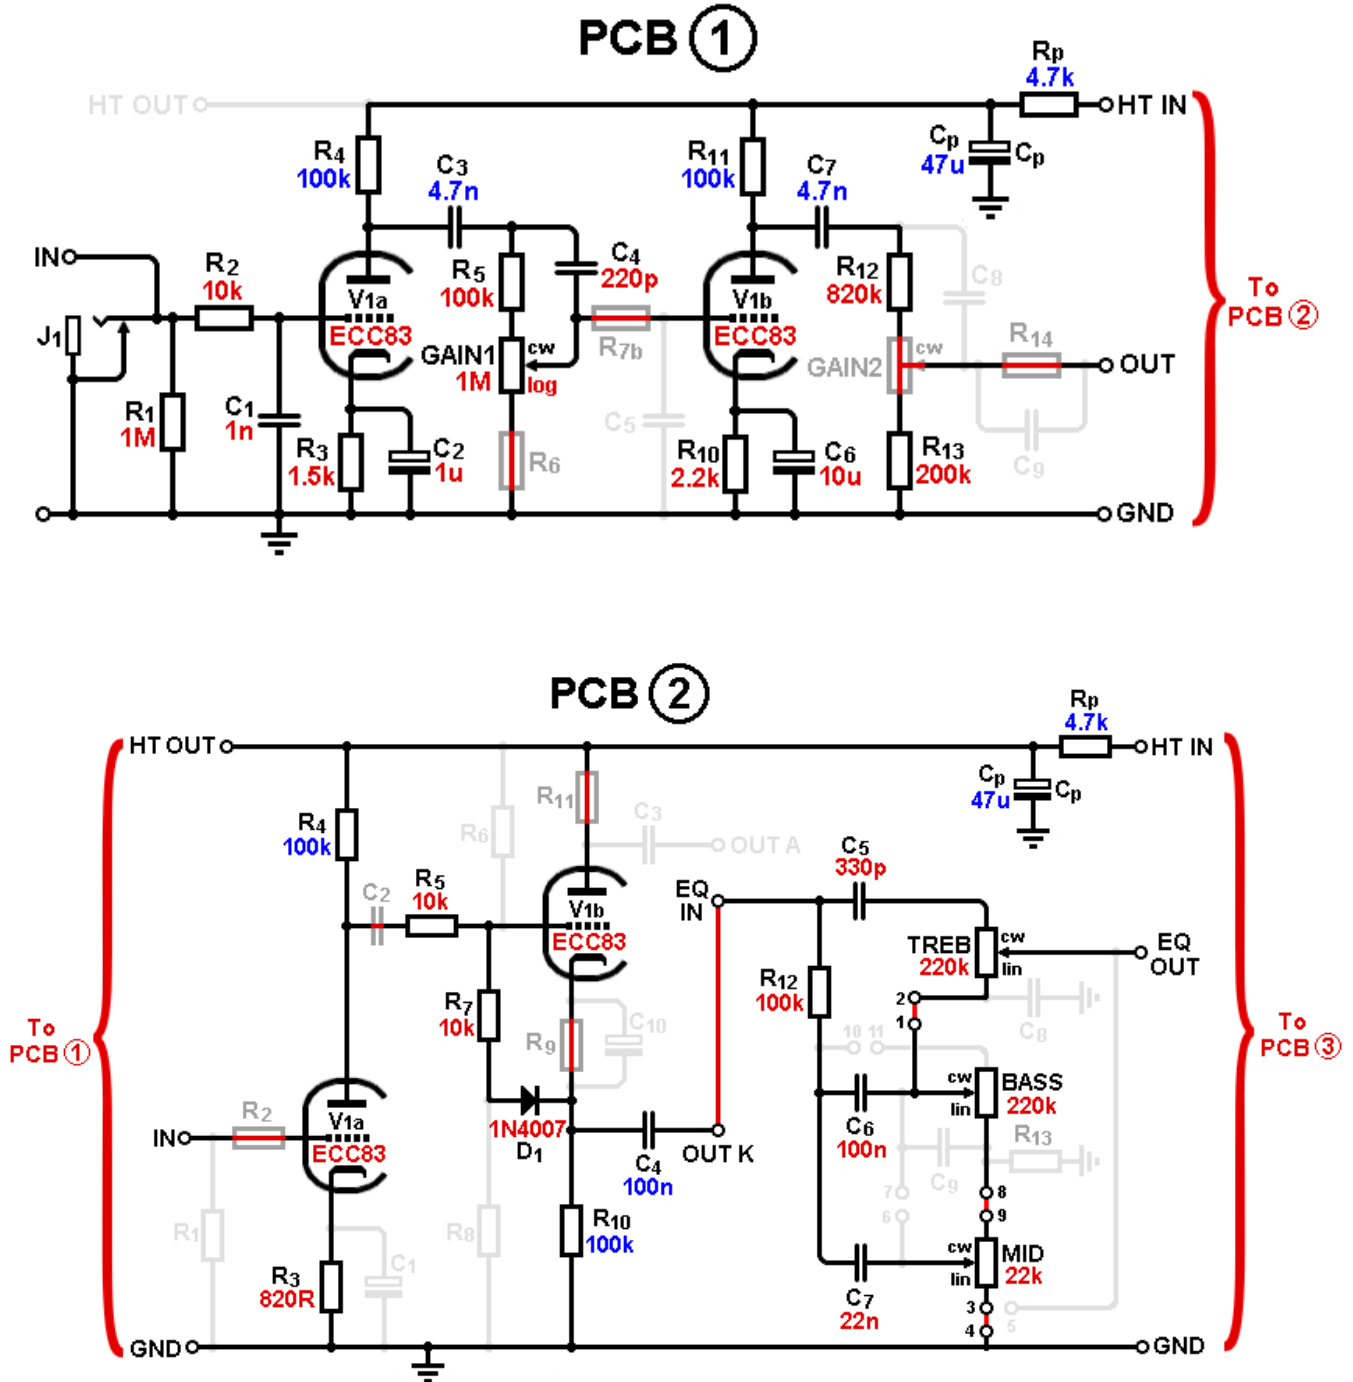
PCB 1

HT OUT
Rp 4.7k
HT IN
R4 100k
C3 4.7n
R11 100k
C7 4.7n
Cp 47u Cp
IN
R2 10k
V1a ECC83
R5 100k
C4 220p
V1b ECC83
R12 820k
C8
To PCB 2
J1
R7b
GAIN1 1M cw log
GAIN2 cw
R14
OUT
R1 1M
C1 1n
R3 1.5k
C2 1u
R6
C5
R10 2.2k
C6 10u
R13 200k
C9
GND

PCB 2

HT OUT
Rp 4.7k
HT IN
R11
C3
Cp 47u Cp
R4 100k
R6
OUT A
C5 330p
C2
R5 10k
V1b ECC83
EQ IN
TREB 220k cw lin
EQ OUT
R12 100k
2
1
C8
To PCB 1
R7 10k
R9
C10
10 11
To PCB 3
BASS 220k cw lin
R2
V1a ECC83
IN
1N4007 D1
C6 100n
C4 100n
OUT K
R13
C9
7
6
8
9
R1
R8
R10 100k
C1
R3 820R
MID 22k cw lin
C7 22n
3
4
5
GND
GND